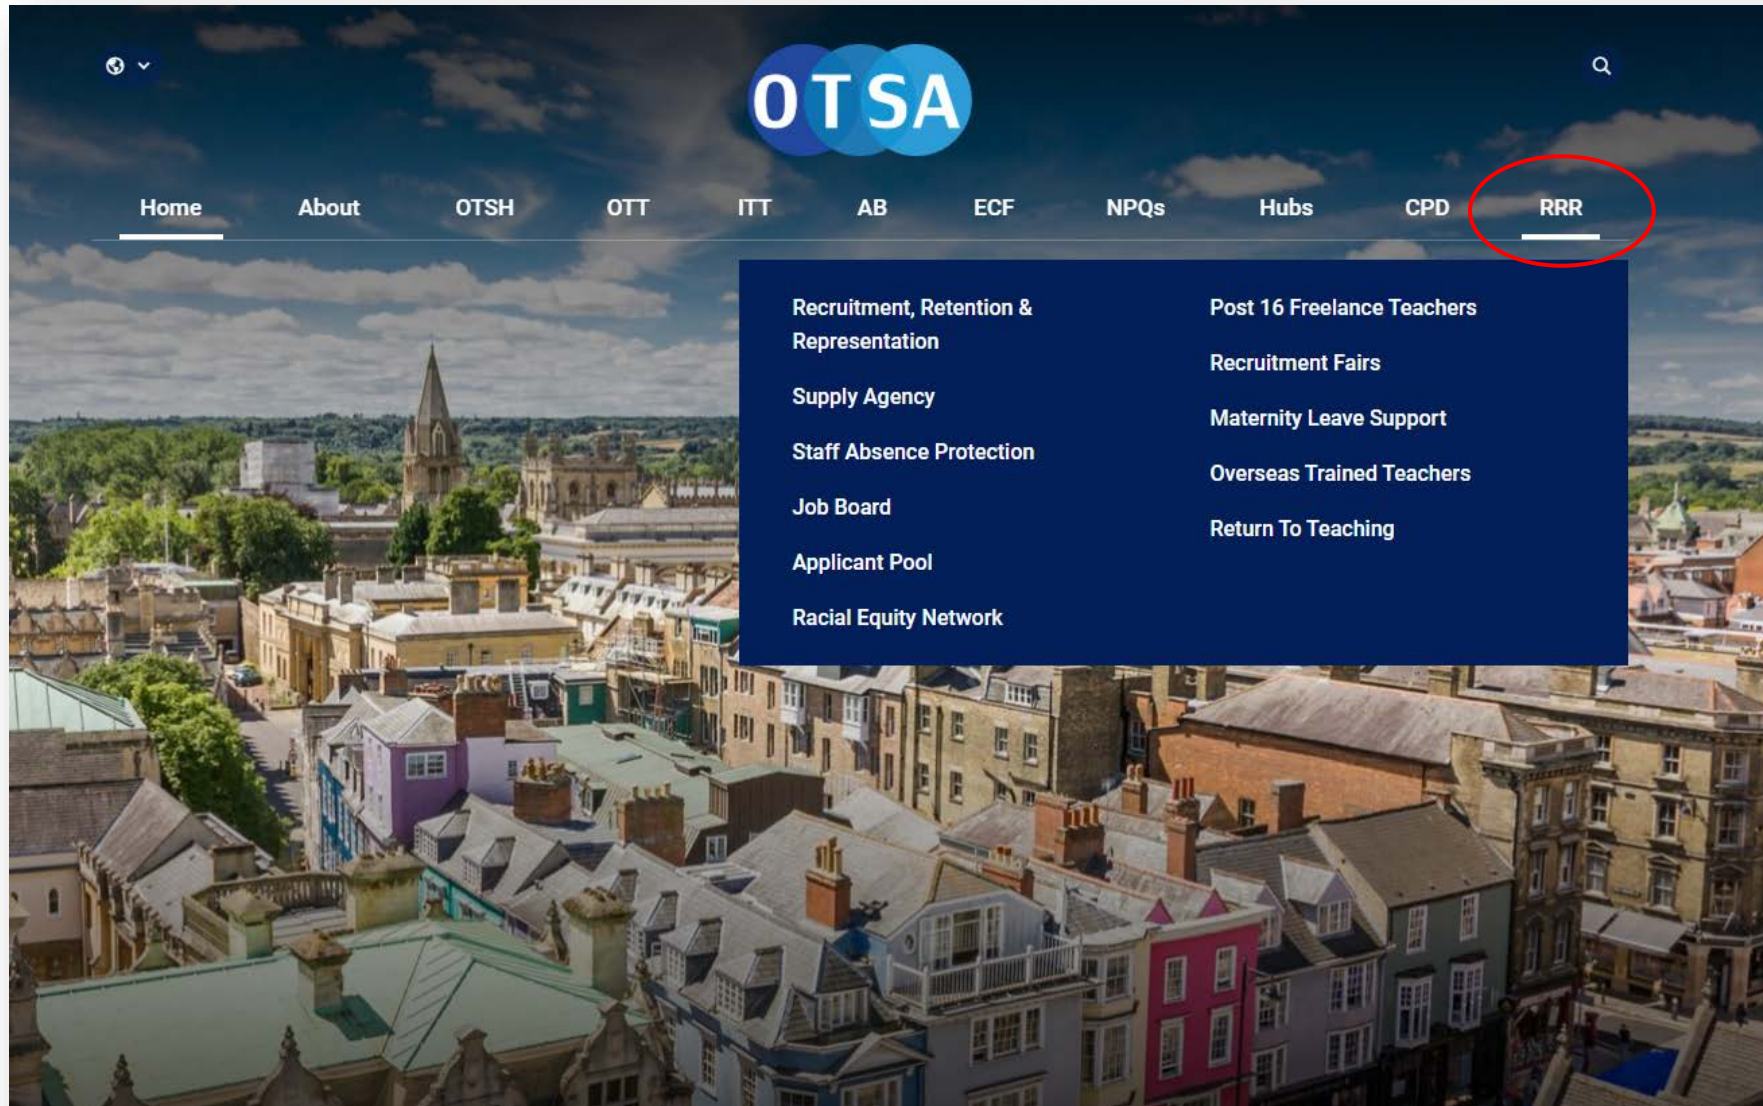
OTSA

Home About OTSH OTT ITT AB ECF NPQs Hubs CPD RRR

Recruitment, Retention & Representation

Supply Agency

Staff Absence Protection

Job Board

Applicant Pool

Racial Equity Network

Post 16 Freelance Teachers

Recruitment Fairs

Maternity Leave Support

Overseas Trained Teachers

Return To Teaching